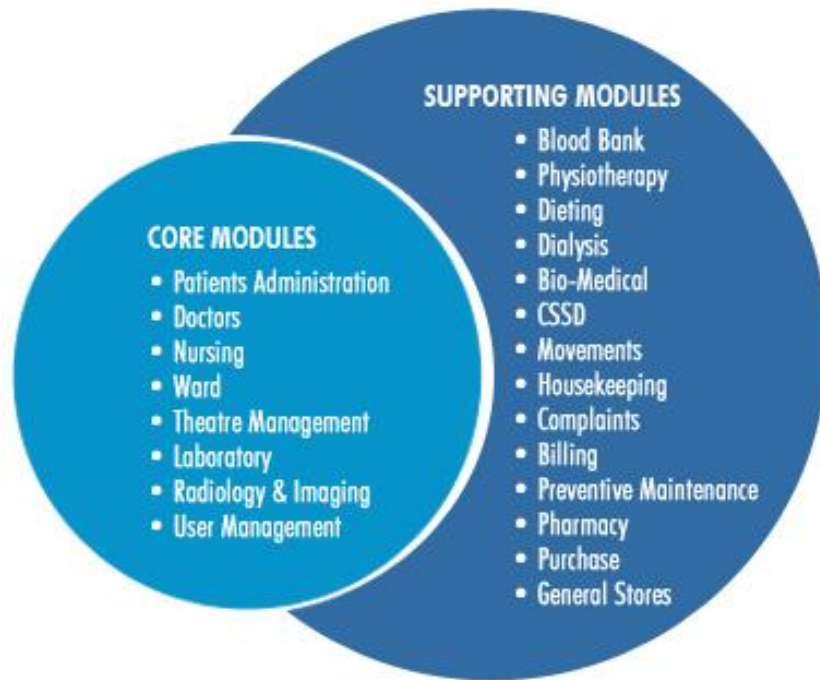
SUPPORTING MODULES
- Blood Bank
- Physiotherapy
- Dieting
- Dialysis
- Bio-Medical
- CSSD
- Movements
- Housekeeping
- Complaints
- Billing
- Preventive Maintenance
- Pharmacy
- Purchase
- General Stores

CORE MODULES
- Patients Administration
- Doctors
- Nursing
- Ward
- Theatre Management
- Laboratory
- Radiology & Imaging
- User Management